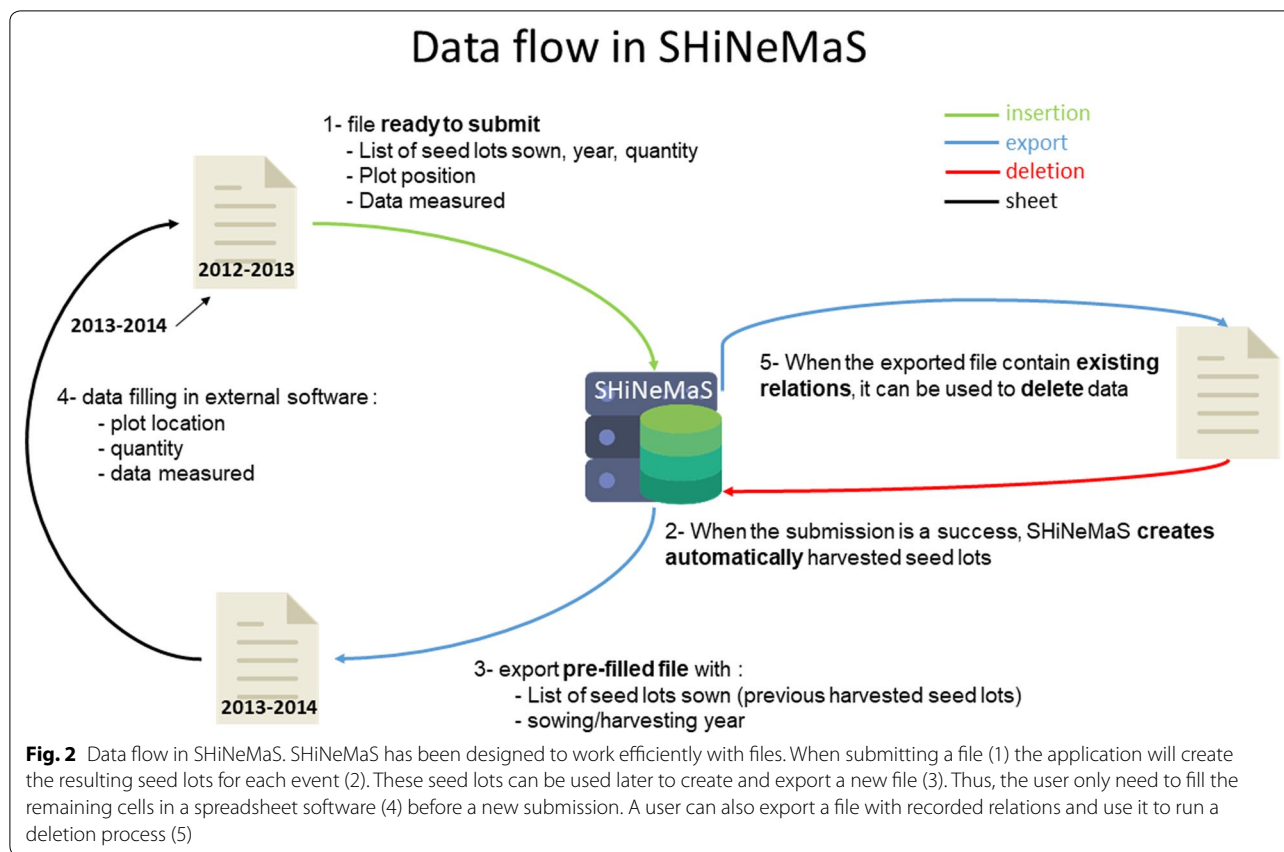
Data flow in SHiNeMaS

1- file ready to submit
- List of seed lots sown, year, quantity
- Plot position
- Data measured

insertion
export
deletion
sheet

2012-2013

2013-2014

SHiNeMaS

5- When the exported file contain existing relations, it can be used to delete data

4- data filling in external software :
- plot location
- quantity
- data measured

2- When the submission is a success, SHiNeMaS creates automatically harvested seed lots

2013-2014

3- export pre-filled file with :
- List of seed lots sown (previous harvested seed lots)
- sowing/harvesting year

Fig. 2 Data flow in SHiNeMaS. SHiNeMaS has been designed to work efficiently with files. When submitting a file (1) the application will create the resulting seed lots for each event (2). These seed lots can be used later to create and export a new file (3). Thus, the user only need to fill the remaining cells in a spreadsheet software (4) before a new submission. A user can also export a file with recorded relations and use it to run a deletion process (5)